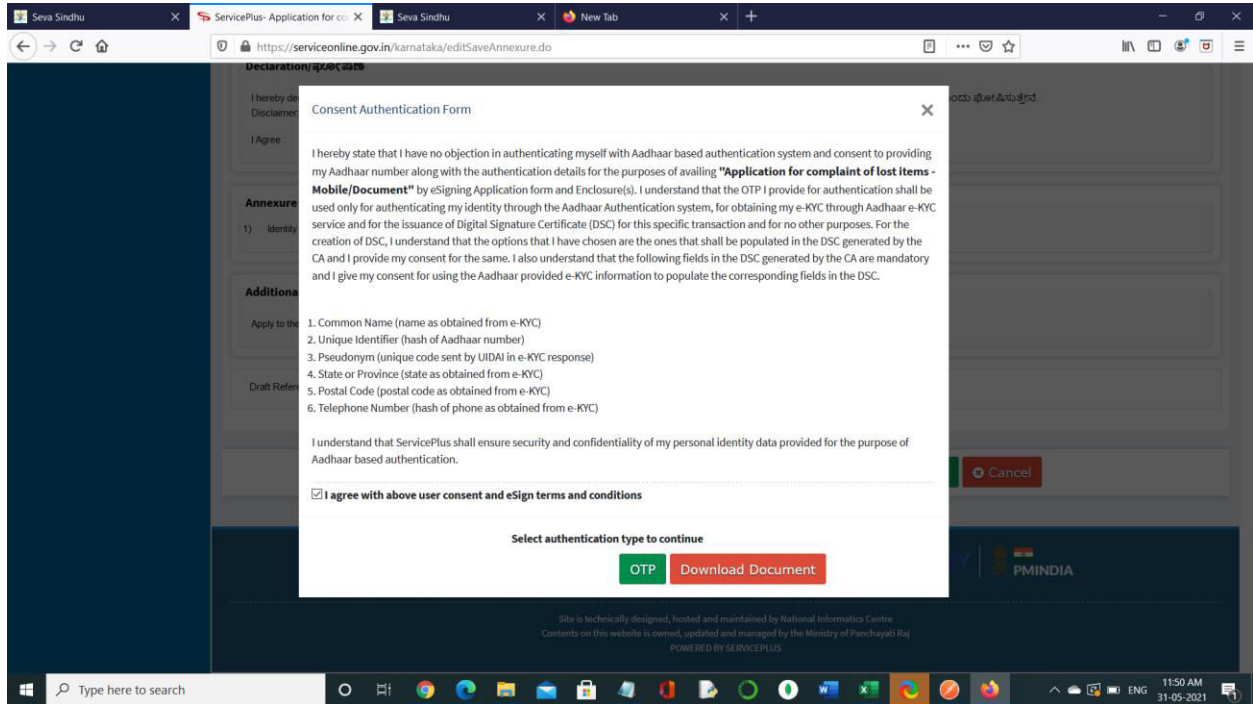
Seva Sindhu
ServicePlus- Application for co
Seva Sindhu
New Tab

https://serviceonline.gov.in/karnataka/editSaveAnnexure.do

Declaration/ಘೋಷಣೆ

I hereby de
Disclaimer
I Agree
ಂದು ಘೋಷಿಸುತ್ತೇನೆ.

Annexure
1) Identity

Additiona
Apply to the

Draft Refere

Consent Authentication Form

I hereby state that I have no objection in authenticating myself with Aadhaar based authentication system and consent to providing my Aadhaar number along with the authentication details for the purposes of availing **"Application for complaint of lost items - Mobile/Document"** by eSigning Application form and Enclosure(s). I understand that the OTP I provide for authentication shall be used only for authenticating my identity through the Aadhaar Authentication system, for obtaining my e-KYC through Aadhaar e-KYC service and for the issuance of Digital Signature Certificate (DSC) for this specific transaction and for no other purposes. For the creation of DSC, I understand that the options that I have chosen are the ones that shall be populated in the DSC generated by the CA and I provide my consent for the same. I also understand that the following fields in the DSC generated by the CA are mandatory and I give my consent for using the Aadhaar provided e-KYC information to populate the corresponding fields in the DSC.

1. Common Name (name as obtained from e-KYC)
2. Unique Identifier (hash of Aadhaar number)
3. Pseudonym (unique code sent by UIDAI in e-KYC response)
4. State or Province (state as obtained from e-KYC)
5. Postal Code (postal code as obtained from e-KYC)
6. Telephone Number (hash of phone as obtained from e-KYC)

I understand that ServicePlus shall ensure security and confidentiality of my personal identity data provided for the purpose of Aadhaar based authentication.

I agree with above user consent and eSign terms and conditions

Select authentication type to continue

OTP
Download Document

Cancel

PMINDIA

Site is technically designed, hosted and maintained by National Informatics Centre
Contents on this website is owned, updated and managed by the Ministry of Panchayati Raj
POWERED BY SERVICEPLUS

Type here to search
ENG
11:50 AM
31-05-2021